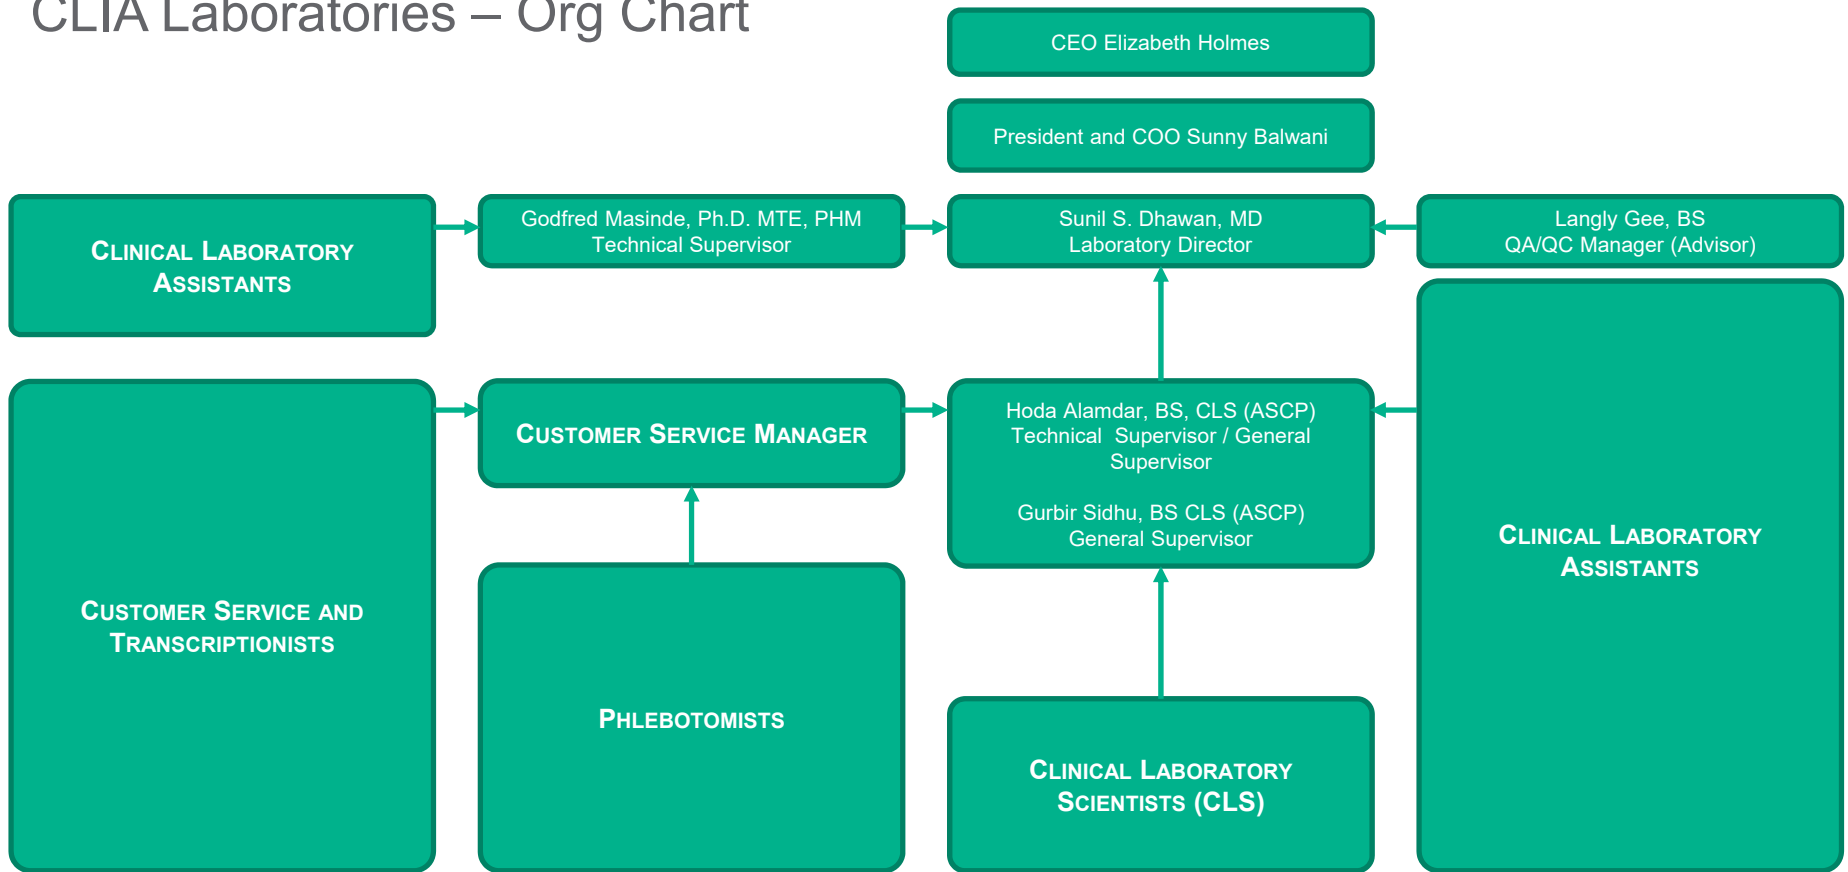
CLIA Laboratories – Org Chart

CEO Elizabeth Holmes

President and COO Sunny Balwani

Clinical Laboratory Assistants

Godfred Masinde, Ph.D. MTE, PHM
Technical Supervisor

Sunil S. Dhawan, MD
Laboratory Director

Langly Gee, BS
QA/QC Manager (Advisor)

Customer Service and Transcriptionists

Customer Service Manager

Hoda Alamdar, BS, CLS (ASCP)
Technical Supervisor / General Supervisor

Gurbir Sidhu, BS CLS (ASCP)
General Supervisor

Clinical Laboratory Assistants

Phlebotomists

Clinical Laboratory Scientists (CLS)